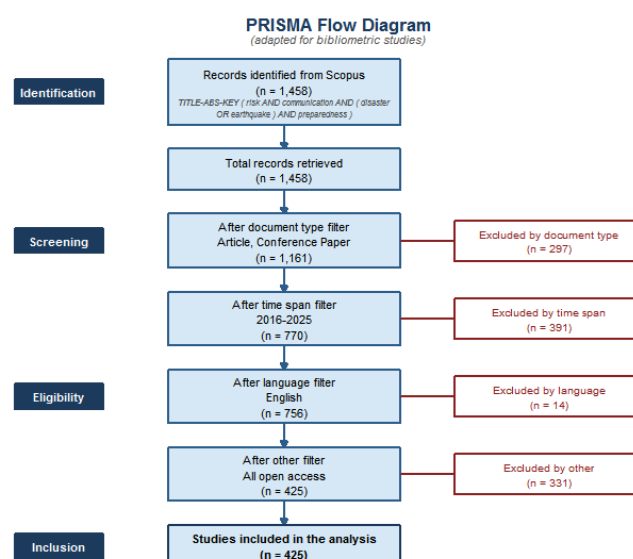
PRISMA Flow Diagram
(adapted for bibliometric studies)

Identification

Records identified from Scopus
(n = 1,458)
TITLE-ABS-KEY ( risk AND communication AND ( disaster OR earthquake ) AND preparedness )

Total records retrieved
(n = 1,458)

Screening

After document type filter
Article, Conference Paper
(n = 1,161)

Excluded by document type
(n = 297)

After time span filter
2016-2025
(n = 770)

Excluded by time span
(n = 391)

Eligibility

After language filter
English
(n = 756)

Excluded by language
(n = 14)

After other filter
All open access
(n = 425)

Excluded by other
(n = 331)

Inclusion

Studies included in the analysis
(n = 425)